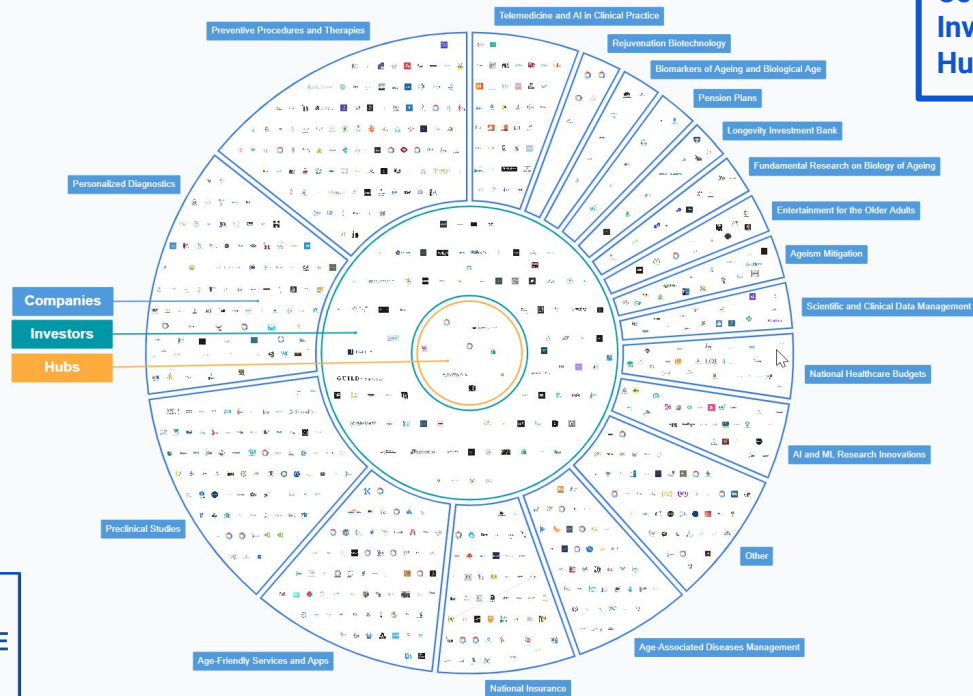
Telemedicine and AI in Clinical Practice

Preventive Procedures and Therapies

Rejuvenation Biotechnology

Biomarkers of Ageing and Biological Age

Pension Plans

Longevity Investment Bank

Fundamental Research on Biology of Ageing

Entertainment for the Older Adults

Ageism Mitigation

Scientific and Clinical Data Management

National Healthcare Budgets

AI and ML Research Innovations

Other

Age-Associated Diseases Management

National Insurance

Age-Friendly Services and Apps

Preclinical Studies

Personalized Diagnostics

Companies

Investors

Hubs

Co
Inv
Hu

E